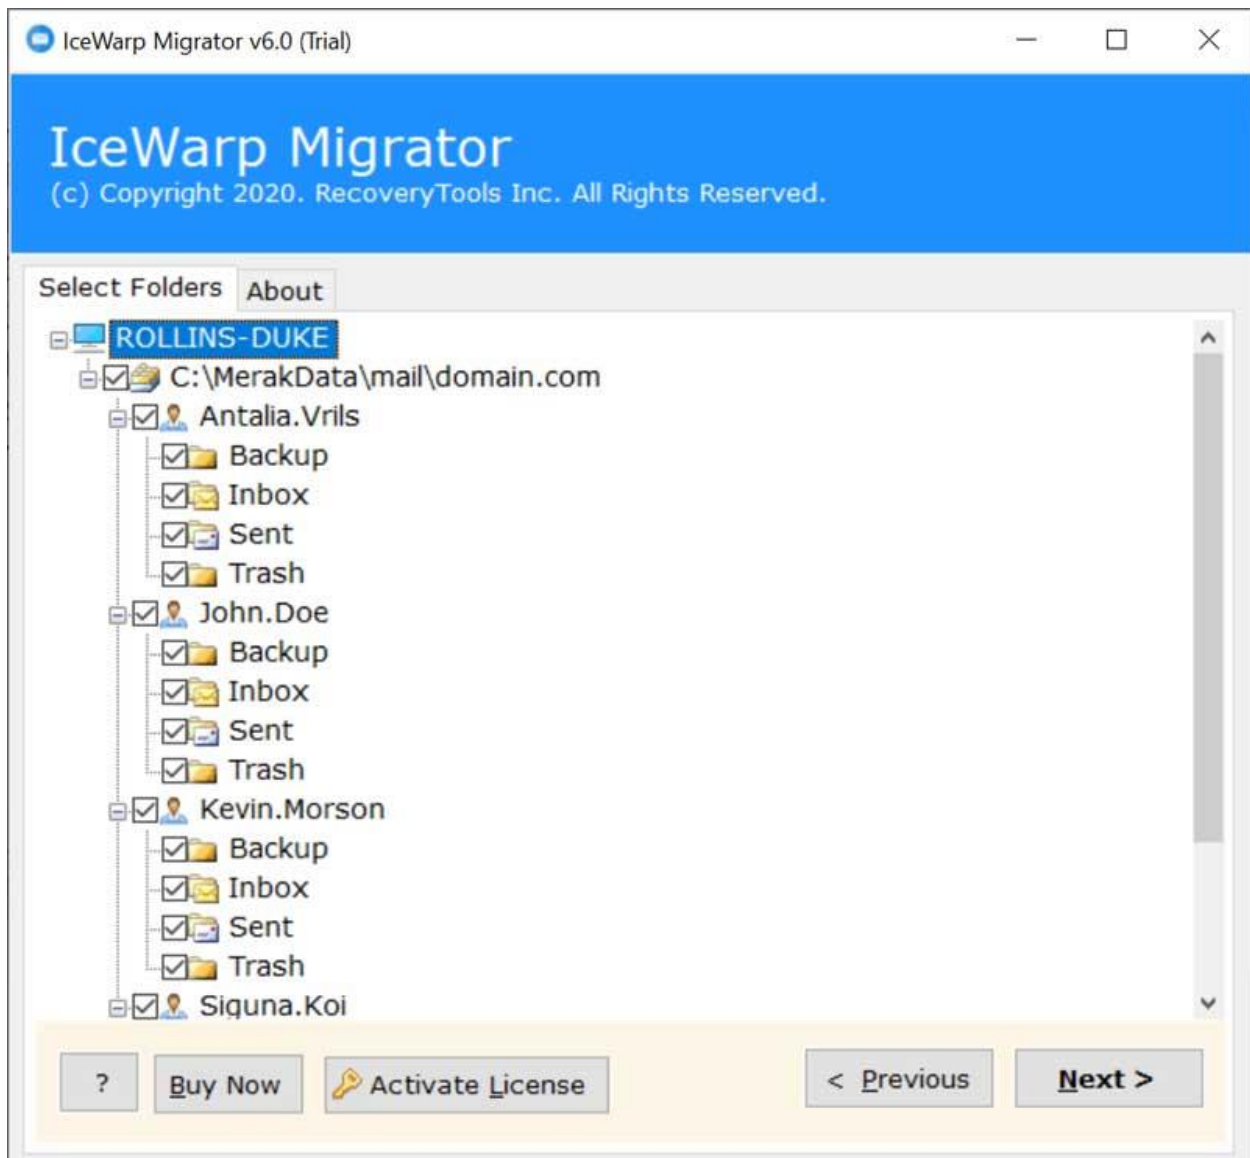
IceWarp Migrator v6.0 (Trial)

IceWarp Migrator
(c) Copyright 2020. RecoveryTools Inc. All Rights Reserved.

Select Folders
About

ROLLINS-DUKE
C:\MerakData\mail\domain.com
Antalia.Vrils
Backup
Inbox
Sent
Trash
John.Doe
Backup
Inbox
Sent
Trash
Kevin.Morson
Backup
Inbox
Sent
Trash
Siguna.Koi

?
Buy Now
Activate License
< Previous
Next >